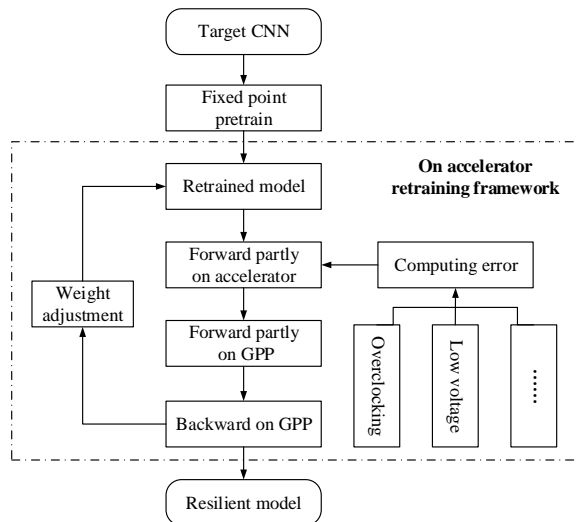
Target CNN

Fixed point pretrain

On accelerator retraining framework

Retrained model

Forward partly on accelerator

Computing error

Weight adjustment

Forward partly on GPP

Overclocking

Low voltage

……

Backward on GPP

Resilient model